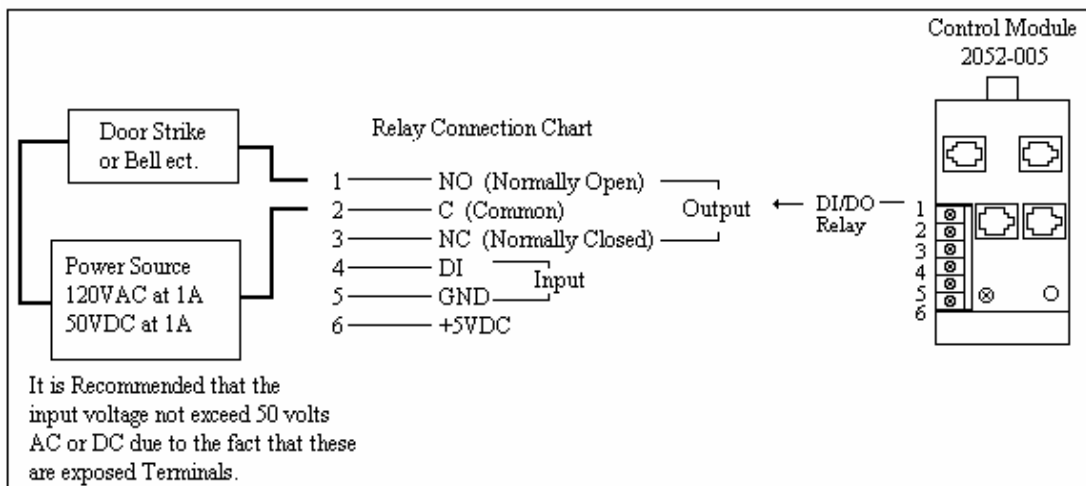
Control Module
2052-005

Door Strike
or Bell ect.

Relay Connection Chart

1 NO (Normally Open)
2 C (Common)
3 NC (Normally Closed)
4 DI
5 GND
6 +5VDC

Output
Input

DI/DO
Relay

1
2
3
4
5
6

Power Source
120VAC at 1A
50VDC at 1A

It is Recommended that the input voltage not exceed 50 volts AC or DC due to the fact that these are exposed Terminals.